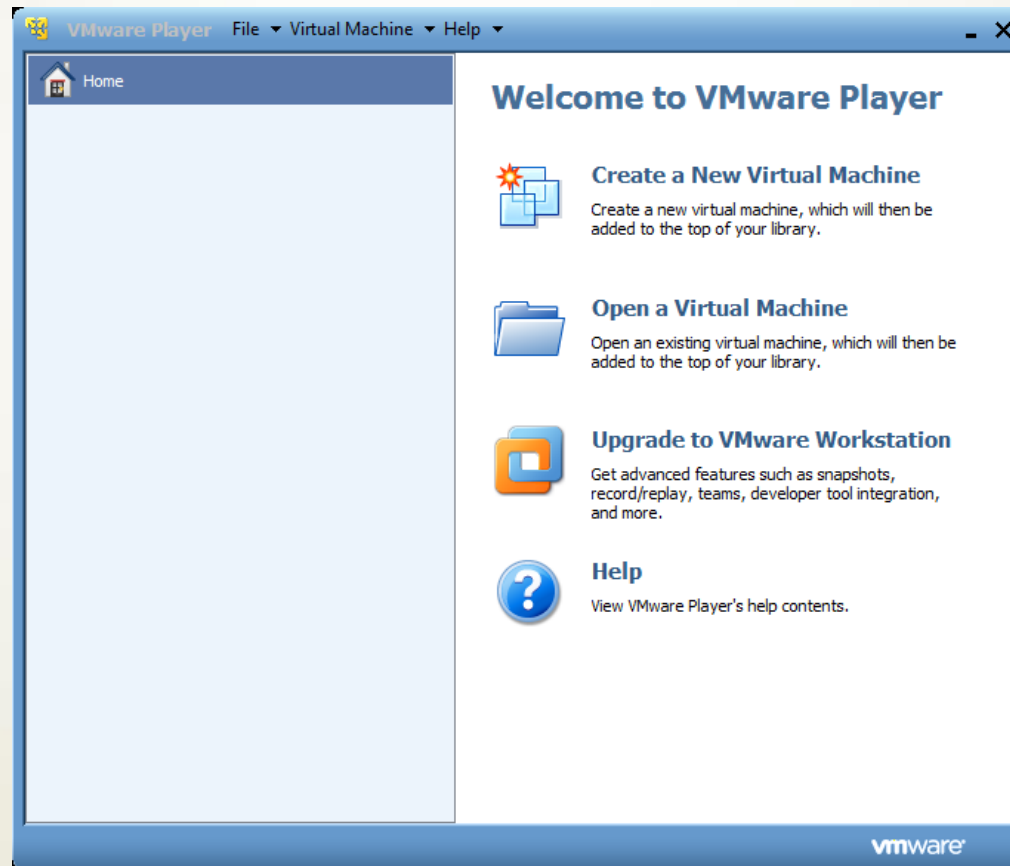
VMware Player File ▾ Virtual Machine ▾ Help ▾

Home

Welcome to VMware Player

Create a New Virtual Machine
Create a new virtual machine, which will then be added to the top of your library.

Open a Virtual Machine
Open an existing virtual machine, which will then be added to the top of your library.

Upgrade to VMware Workstation
Get advanced features such as snapshots, record/replay, teams, developer tool integration, and more.

Help
View VMware Player's help contents.

vmware